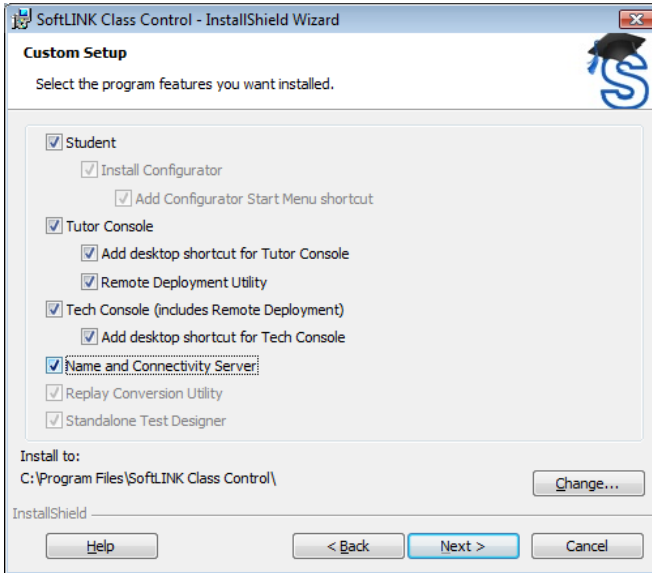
SoftLINK Class Control - InstallShield Wizard

Custom Setup

Select the program features you want installed.

Student

Install Configurator

Add Configurator Start Menu shortcut

Tutor Console

Add desktop shortcut for Tutor Console

Remote Deployment Utility

Tech Console (includes Remote Deployment)

Add desktop shortcut for Tech Console

Name and Connectivity Server

Replay Conversion Utility

Standalone Test Designer

Install to:

C:\Program Files\SoftLINK Class Control\

Change...

InstallShield

Help

< Back

Next >

Cancel